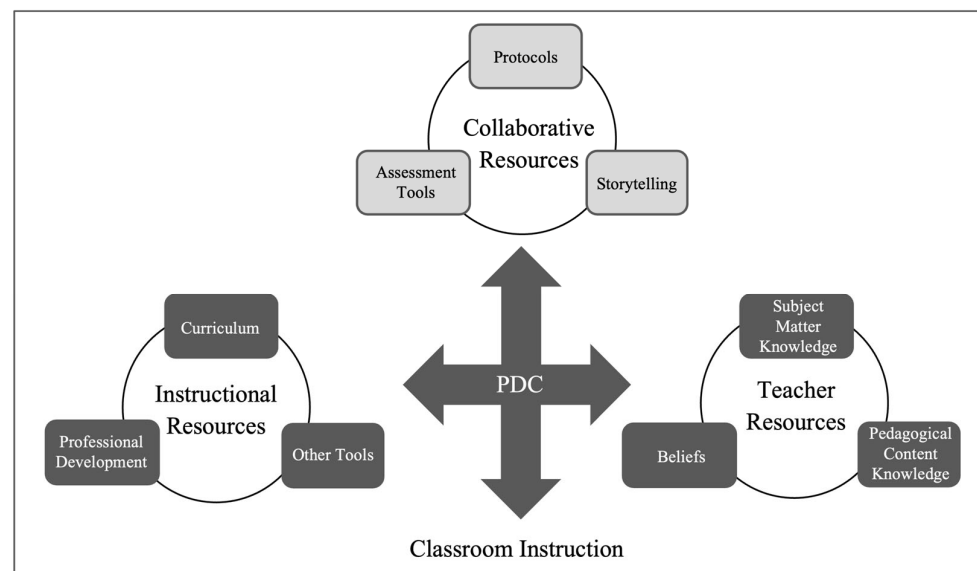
Protocols

Collaborative Resources

Assessment Tools

Storytelling

Curriculum

Instructional Resources

Professional Development

Other Tools

PDC

Subject Matter Knowledge

Teacher Resources

Beliefs

Pedagogical Content Knowledge

Classroom Instruction